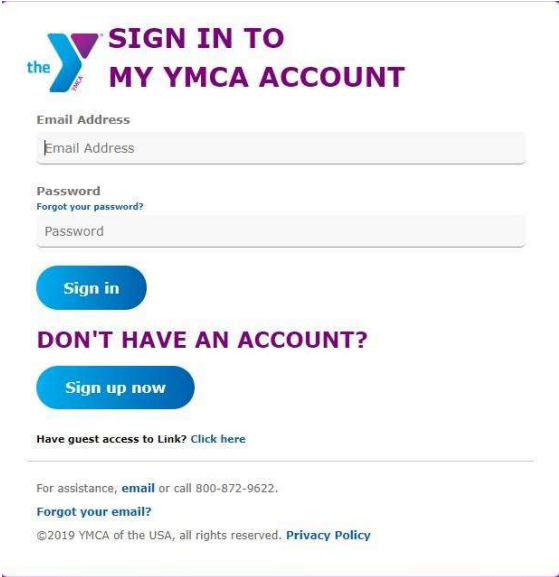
the YMCA

SIGN IN TO MY YMCA ACCOUNT

Email Address

Email Address

Password

Forgot your password?

Password

Sign in

DON'T HAVE AN ACCOUNT?

Sign up now

Have guest access to Link? Click here

For assistance, email or call 800-872-9622.

Forgot your email?

©2019 YMCA of the USA, all rights reserved. Privacy Policy